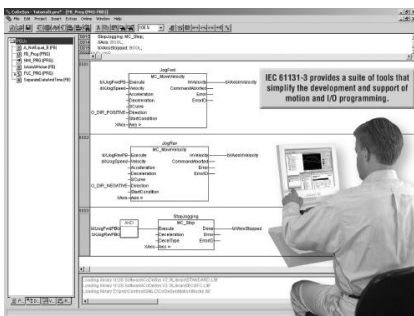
CoDeSys - Tutorial1.pro* - [FB_Prog (PRG-FBD)]
File Edit Project Insert Extras Online Window Help

StepJogging: MC_Stop;
bMove: BOOL;
bMoveStopped: BOOL;

POUs
A_RefEval_fl (FB)
FB_Prog (PRG)
HMI_PRG (PRG)
MotionPulse (FB)
PLC_PRG (PRG)
SeparateSetupTime (FB)

IEC 61131-3 provides a suite of tools that simplify the development and support of motion and I/O programming.

JogFwd
MC_MoveVelocity
bJogFwdPB
Execute
Velocity
Acceleration
Deceleration
Jerk
Direction
BufferMode
Axis
InVelocity
CommandAborted
Error
ErrorID
bAtAxisVelocity
O_DIR_POSITIVE

JogRev
MC_MoveVelocity
bJogRevPB
Execute
Velocity
Acceleration
Deceleration
Jerk
Direction
BufferMode
Axis
InVelocity
CommandAborted
Error
ErrorID
bAtAxisVelocity
O_DIR_NEGATIVE

StepJogging
MC_Stop
NOT
bJogFwdPB
bJogRevPB
Execute
Deceleration
Jerk
Axis
Done
Error
ErrorID
bMoveStopped

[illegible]
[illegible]
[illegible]